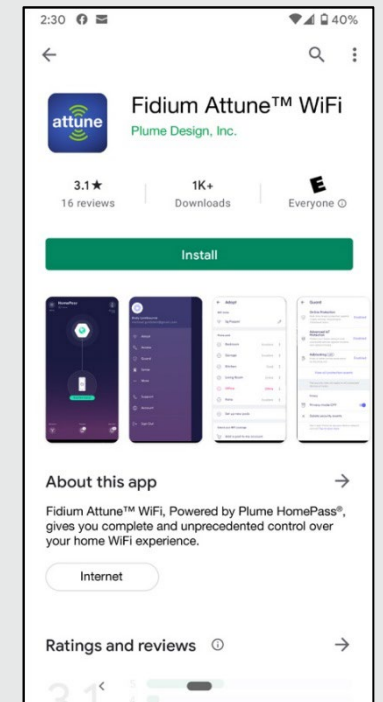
2:30 40%

attune

Fidium Attune™ WiFi

Plume Design, Inc.

3.1★
16 reviews

1K+
Downloads

E
Everyone ⓘ

Install

About this app →

Fidium Attune™ WiFi, Powered by Plume HomePass®, gives you complete and unprecedented control over your home WiFi experience.

Internet

Ratings and reviews ⓘ →